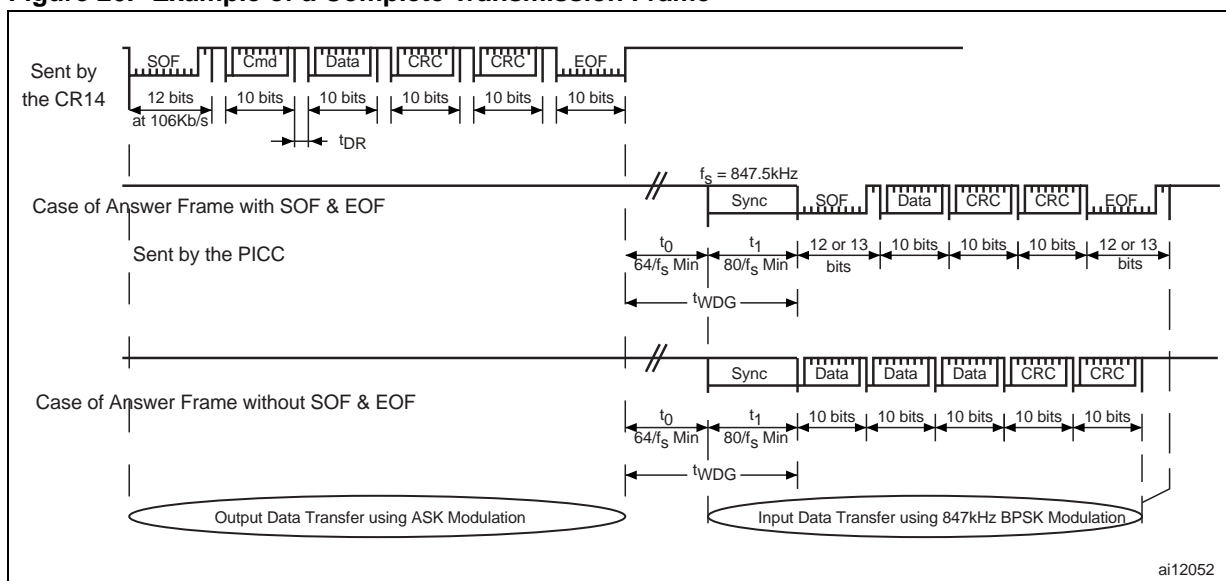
Figure 20. Example of a Complete Transmission Frame

Sent by the CR14

SOF Cmd Data CRC CRC EOF

12 bits at 106Kb/s | 10 bits | 10 bits | 10 bits | 10 bits | 10 bits

$t_{DR}$

$f_S$ = 847.5kHz

Case of Answer Frame with SOF & EOF

Sync SOF Data CRC CRC EOF

Sent by the PICC

$t_0$ $64/f_S$ Min | $t_1$ $80/f_S$ Min | 12 or 13 bits | 10 bits | 10 bits | 10 bits | 12 or 13 bits

$t_{WDG}$

Case of Answer Frame without SOF & EOF

Sync Data Data Data CRC CRC

$t_0$ $64/f_S$ Min | $t_1$ $80/f_S$ Min | 10 bits | 10 bits | 10 bits | 10 bits | 10 bits

$t_{WDG}$

Output Data Transfer using ASK Modulation

Input Data Transfer using 847kHz BPSK Modulation

ai12052